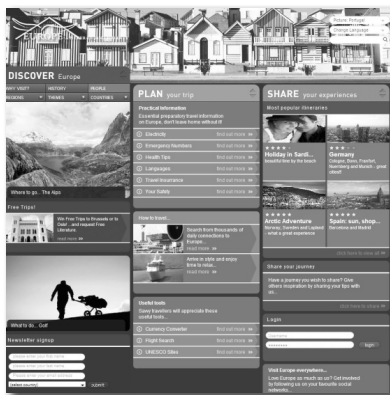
Return: Portugal
Change Language

DISCOVER Europe

WHY VISIT
HISTORY
PEOPLE
REGIONS
THEMES
COUNTRIES

Where to go... The Alps

Free Trips!

Win Free Trips to Brussels or to Delft ...and request Free Literature.
read more

What to do... Golf

Newsletter signup

(select country)
submit

PLAN your trip

Practical Information
Essential preparatory travel information on Europe, don't leave home without it!

Electricity
find out more
Emergency Numbers
find out more
Health Tips
find out more
Languages
find out more
Travel Insurance
find out more
Visa Safety
find out more

How to travel...

Search from thousands of daily connections to Europe...
read more

Arrive in style and enjoy time to relax...
read more

Useful tools
Savvy travellers will appreciate these useful tools...

Currency Converter
find out more
Flight Search
find out more
UNESCO Sites
find out more

SHARE your experiences

Most popular itineraries

Holiday in Sardi...
beautiful time by the beach

Germany
Cologne, Bonn, Frankfurt, Nuremberg and Munich - great cities!!!

Arctic Adventure
Norway, Sweden and Lapland - what a great experience

Spain: sun, shop...
Barcelona and Madrid

Share your journey

Have a journey you wish to share? Give others inspiration by sharing your trips with us.

Login

login

Visit Europe everywhere...
Love Europe as much as us? Get involved by following us on your favourite social networks.